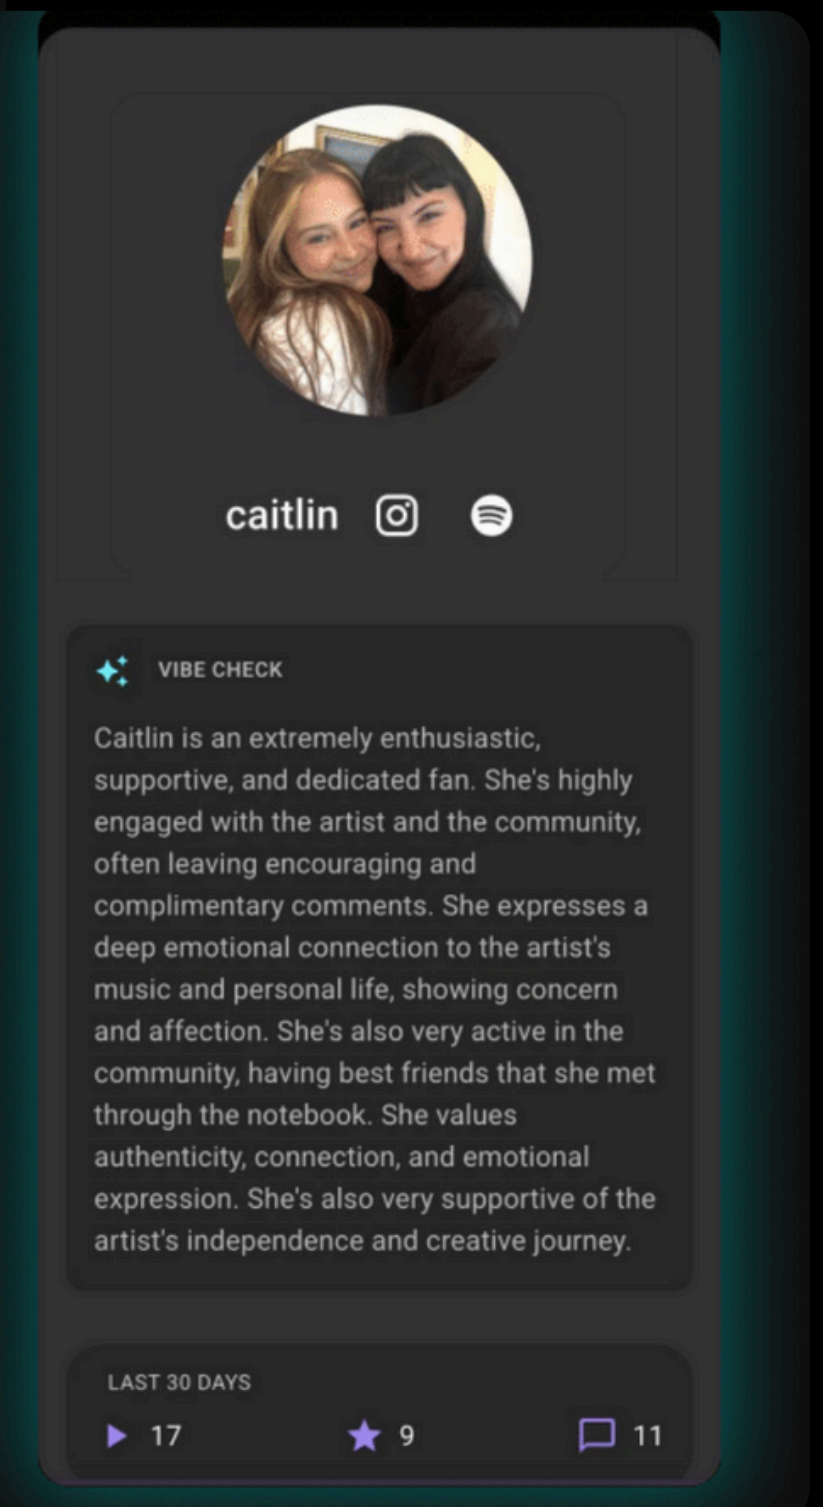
caitlin

VIBE CHECK

Caitlin is an extremely enthusiastic, supportive, and dedicated fan. She's highly engaged with the artist and the community, often leaving encouraging and complimentary comments. She expresses a deep emotional connection to the artist's music and personal life, showing concern and affection. She's also very active in the community, having best friends that she met through the notebook. She values authenticity, connection, and emotional expression. She's also very supportive of the artist's independence and creative journey.

LAST 30 DAYS

17 9 11